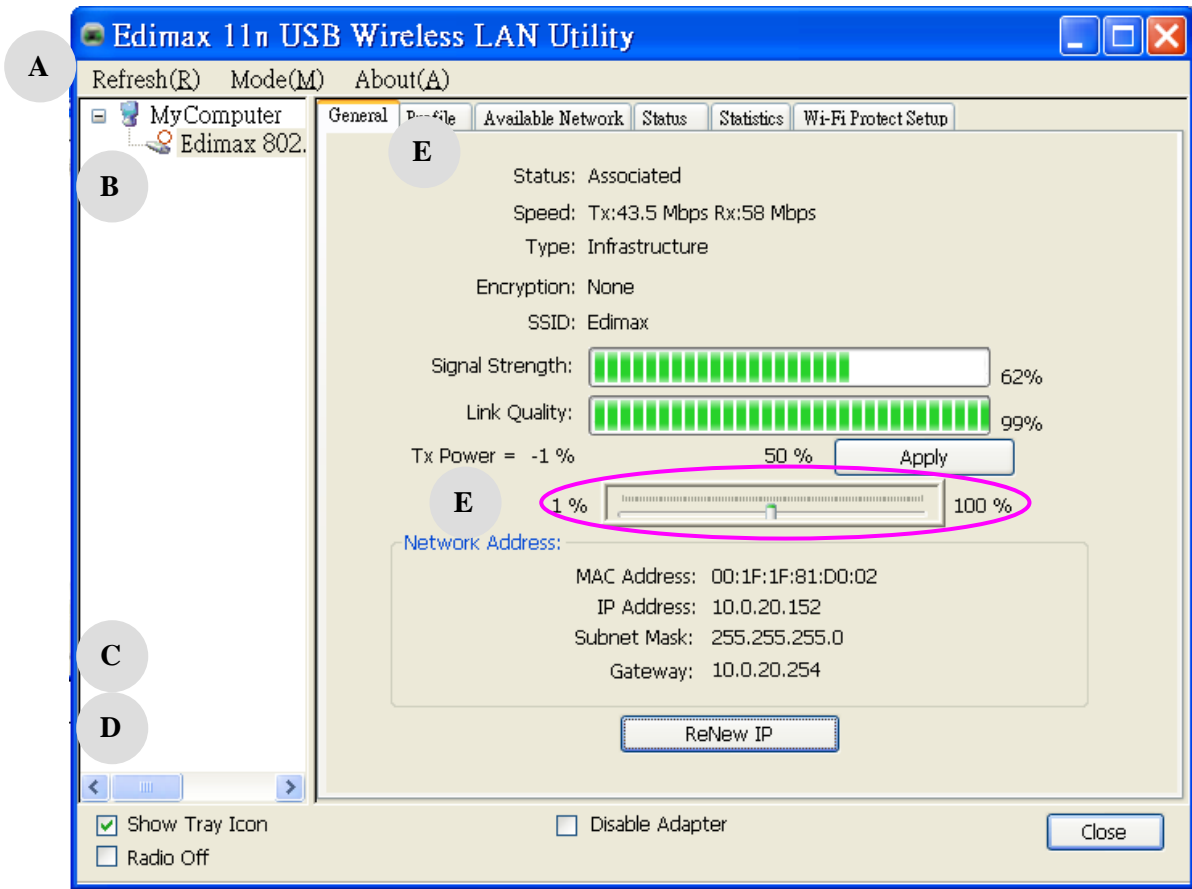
Edimax 11n USB Wireless LAN Utility

A

Refresh(R) Mode(M) About(A)

MyComputer
Edimax 802.

B

General | P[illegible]file | Available Network | Status | Statistics | Wi-Fi Protect Setup

E

Status: Associated
Speed: Tx:43.5 Mbps Rx:58 Mbps
Type: Infrastructure
Encryption: None
SSID: Edimax
Signal Strength: 62%
Link Quality: 99%
Tx Power = -1 % 50 % Apply

E

1 % 100 %

Network Address:
MAC Address: 00:1F:1F:81:D0:02
IP Address: 10.0.20.152
Subnet Mask: 255.255.255.0
Gateway: 10.0.20.254

C

D

ReNew IP

Show Tray Icon
Radio Off
Disable Adapter
Close